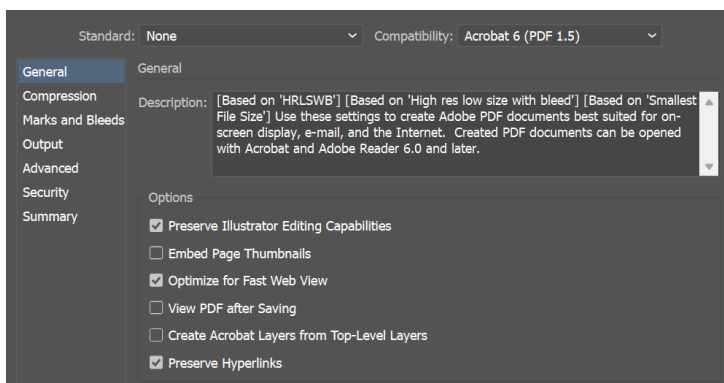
Standard: None
Compatibility: Acrobat 6 (PDF 1.5)

General
Compression
Marks and Bleeds
Output
Advanced
Security
Summary

General

Description: [Based on 'HRLSWB'] [Based on 'High res low size with bleed'] [Based on 'Smallest File Size'] Use these settings to create Adobe PDF documents best suited for on-screen display, e-mail, and the Internet. Created PDF documents can be opened with Acrobat and Adobe Reader 6.0 and later.

Options

☑ Preserve Illustrator Editing Capabilities
☐ Embed Page Thumbnails
☑ Optimize for Fast Web View
☐ View PDF after Saving
☐ Create Acrobat Layers from Top-Level Layers
☑ Preserve Hyperlinks